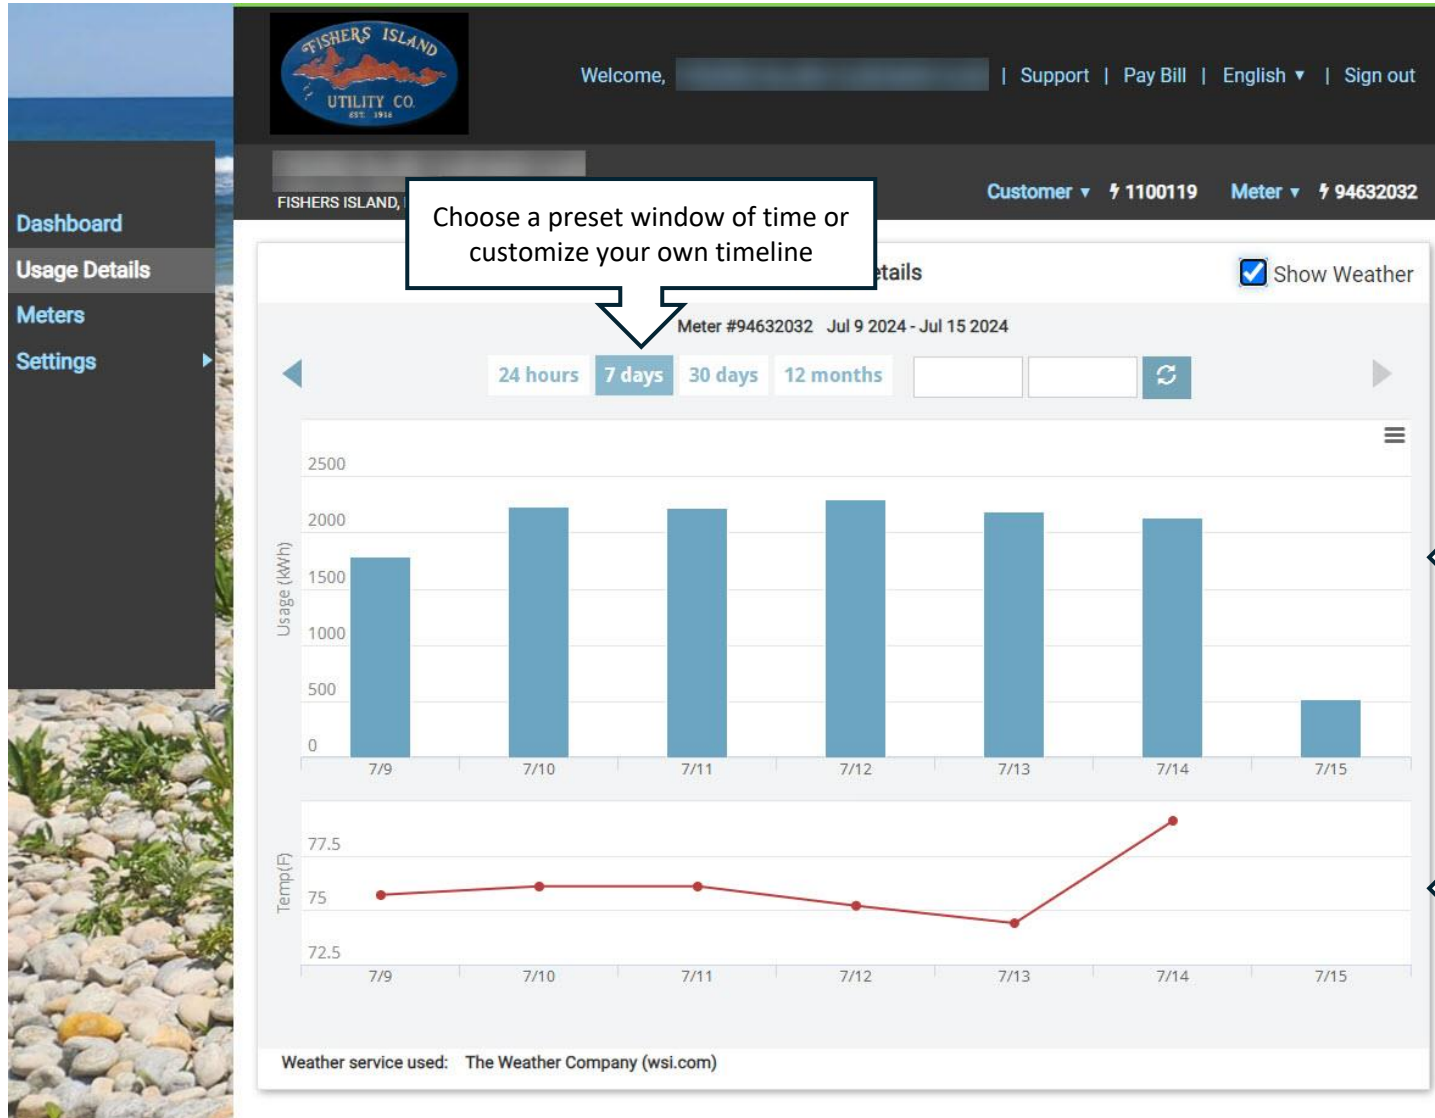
FISHERS ISLAND UTILITY CO. EST. 1916

Welcome, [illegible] | Support | Pay Bill | English ▾ | Sign out

FISHERS ISLAND, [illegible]

Customer ▾ 1100119 Meter ▾ 94632032

Dashboard
Usage Details
Meters
Settings

Choose a preset window of time or customize your own timeline

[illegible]etails

Show Weather

Meter #94632032 Jul 9 2024 - Jul 15 2024

24 hours 7 days 30 days 12 months

Usage (kWh)

2500
2000
1500
1000
500
0

7/9 7/10 7/11 7/12 7/13 7/14 7/15

Temp(F)

77.5
75
72.5

7/9 7/10 7/11 7/12 7/13 7/14 7/15

Weather service used: The Weather Company (wsi.com)